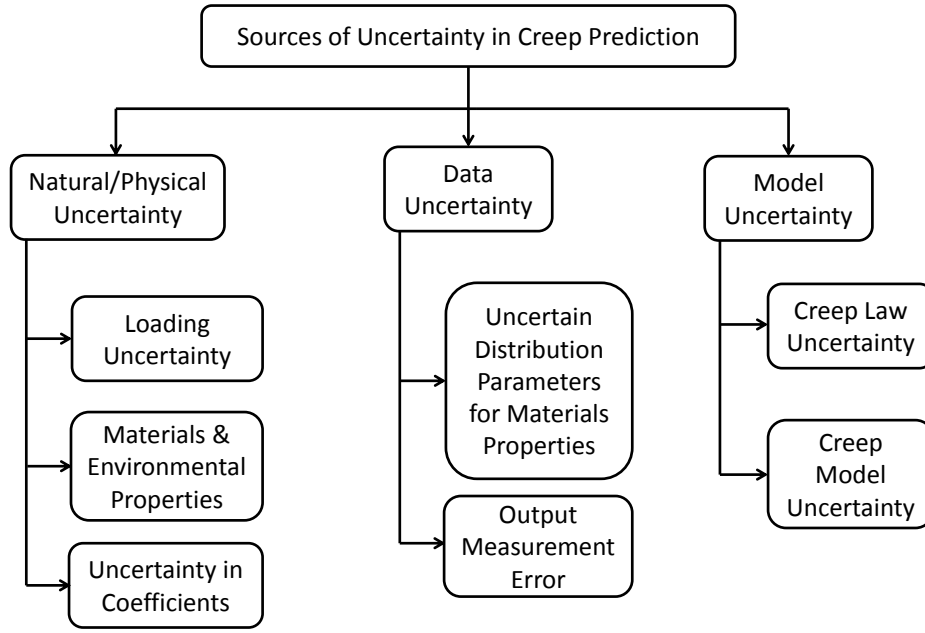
Sources of Uncertainty in Creep Prediction

Natural/Physical Uncertainty

Loading Uncertainty

Materials & Environmental Properties

Uncertainty in Coefficients

Data Uncertainty

Uncertain Distribution Parameters for Materials Properties

Output Measurement Error

Model Uncertainty

Creep Law Uncertainty

Creep Model Uncertainty